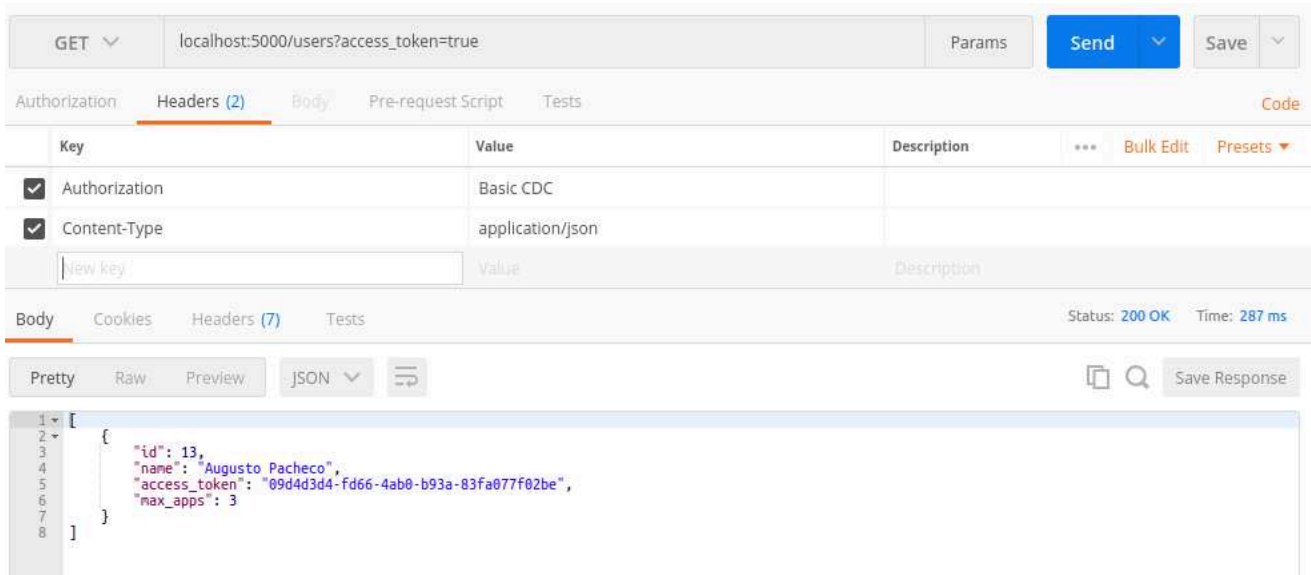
GET localhost:5000/users?access_token=true Params Send Save

Authorization Headers (2) Body Pre-request Script Tests Code

| | Key | Value | Description | ••• Bulk Edit Presets |
|---|---|---|---|---|
| ✓ | Authorization | Basic CDC | | |
| ✓ | Content-Type | application/json | | |
| | New key | Value | Description | |

Body Cookies Headers (7) Tests Status: 200 OK Time: 287 ms

Pretty Raw Preview JSON Save Response

1 [
2 {
3 "id": 13,
4 "name": "Augusto Pacheco",
5 "access_token": "09d4d3d4-fd66-4ab0-b93a-83fa077f02be",
6 "max_apps": 3
7 }
8 ]